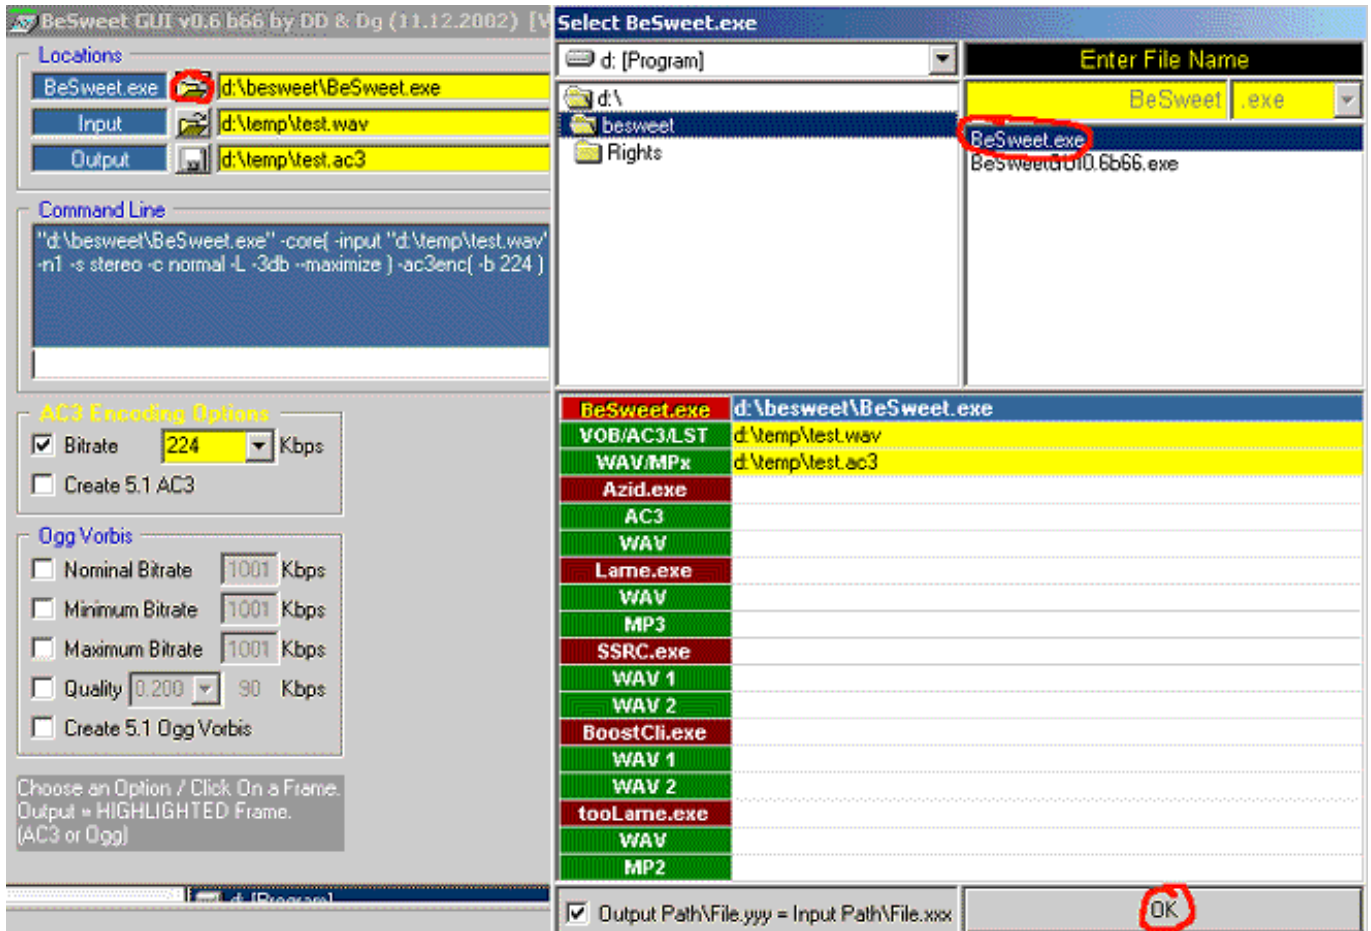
BeSweet GUI v0.6 b66 by DD & Dg (11.12.2002) [V

Locations
BeSweet.exe d:\besweet\BeSweet.exe
Input d:\temp\test.wav
Output d:\temp\test.ac3

Command Line
"d:\besweet\BeSweet.exe" -core( -input "d:\temp\test.wav" -n1 -s stereo -c normal -L -3db --maximize ) -ac3enc( -b 224 )

AC3 Encoding Options
Bitrate 224 Kbps
Create 5.1 AC3

Ogg Vorbis
Nominal Bitrate 1001 Kbps
Minimum Bitrate 1001 Kbps
Maximum Bitrate 1001 Kbps
Quality 0.200 90 Kbps
Create 5.1 Ogg Vorbis

Choose an Option / Click On a Frame.
Output = HIGHLIGHTED Frame.
(AC3 or Ogg)

d: [Program]

Select BeSweet.exe
d: [Program]
Enter File Name
d:\
besweet
Rights
BeSweet .exe
BeSweet.exe
BeSweetGUI0.6b66.exe

| BeSweet.exe | d:\besweet\BeSweet.exe |
|---|---|
| VOB/AC3/LST | d:\temp\test.wav |
| WAV/MPx | d:\temp\test.ac3 |
| Azid.exe | |
| AC3 | |
| WAV | |
| Lame.exe | |
| WAV | |
| MP3 | |
| SSRC.exe | |
| WAV 1 | |
| WAV 2 | |
| BoostCli.exe | |
| WAV 1 | |
| WAV 2 | |
| tooLame.exe | |
| WAV | |
| MP2 | |

Output Path\File.yyy = Input Path\File.xxx
OK